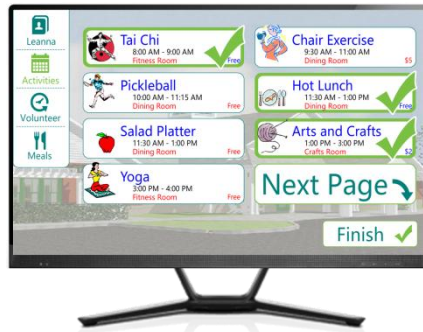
Leanna

Activities

Volunteer

Meals

Tai Chi
8:00 AM - 9:00 AM
Fitness Room
Free

Chair Exercise
9:30 AM - 11:00 AM
Dining Room
$5

Pickleball
10:00 AM - 11:15 AM
Dining Room
Free

Hot Lunch
11:30 AM - 1:00 PM
Dining Room
Free

Salad Platter
11:30 AM - 1:00 PM
Dining Room
Free

Arts and Crafts
1:00 PM - 3:00 PM
Crafts Room
$2

Yoga
3:00 PM - 4:00 PM
Fitness Room
Free

Next Page

Finish